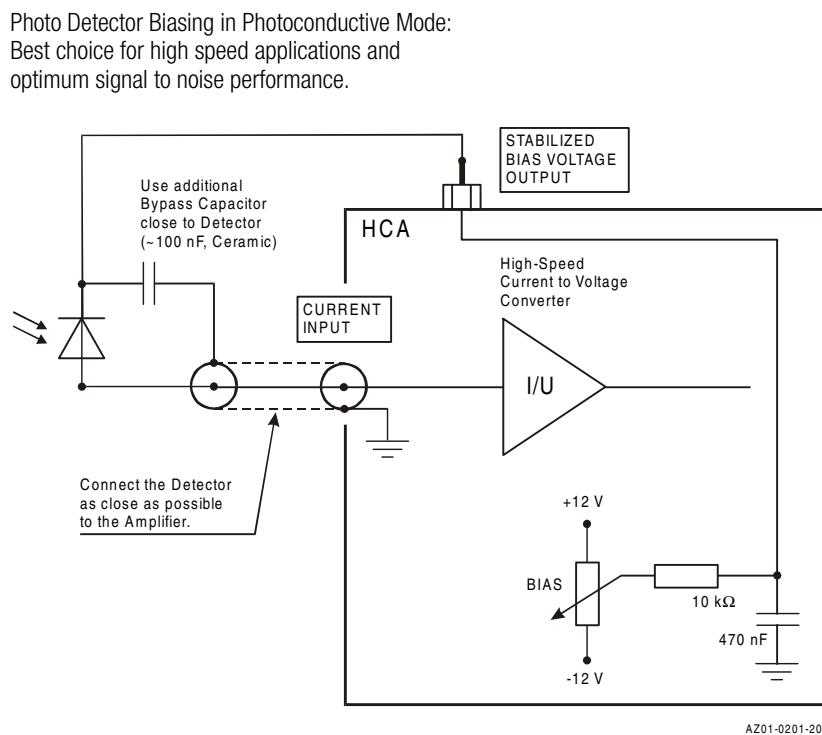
Photo Detector Biasing in Photoconductive Mode:
Best choice for high speed applications and optimum signal to noise performance.

Use additional Bypass Capacitor close to Detector (~100 nF, Ceramic)

STABILIZED BIAS VOLTAGE OUTPUT

HCA

High-Speed Current to Voltage Converter

CURRENT INPUT

I/U

Connect the Detector as close as possible to the Amplifier.

+12 V

BIAS

10 kΩ

470 nF

-12 V

AZ01-0201-20